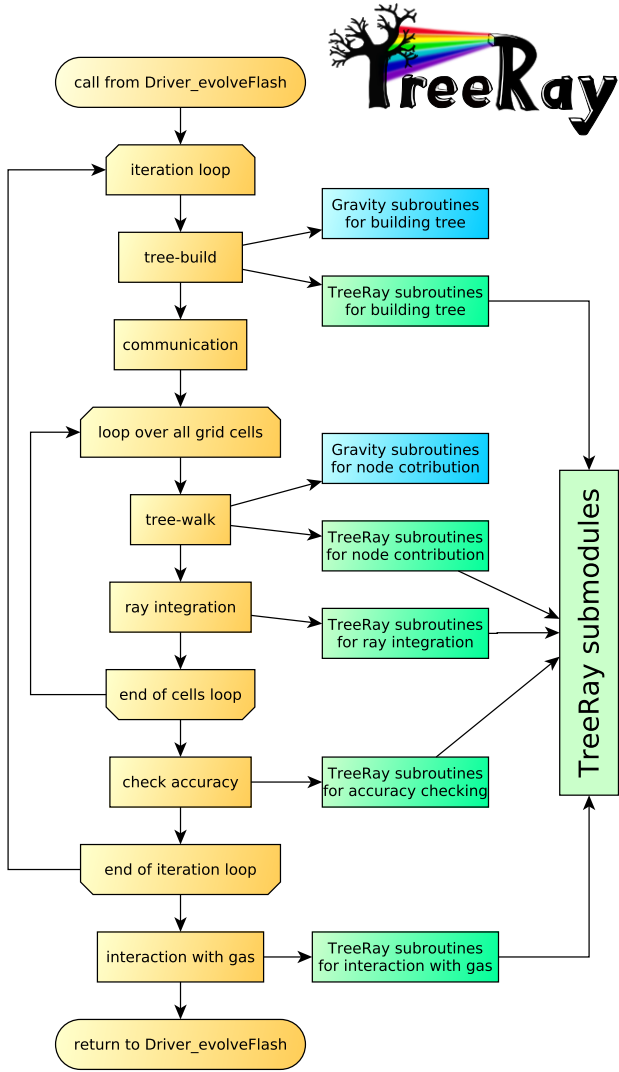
TreeRay

call from Driver_evolveFlash

iteration loop

tree-build

Gravity subroutines for building tree

TreeRay subroutines for building tree

communication

loop over all grid cells

Gravity subroutines for node cotribution

tree-walk

TreeRay subroutines for node contribution

ray integration

TreeRay subroutines for ray integration

end of cells loop

check accuracy

TreeRay subroutines for accuracy checking

end of iteration loop

interaction with gas

TreeRay subroutines for interaction with gas

return to Driver_evolveFlash

TreeRay submodules